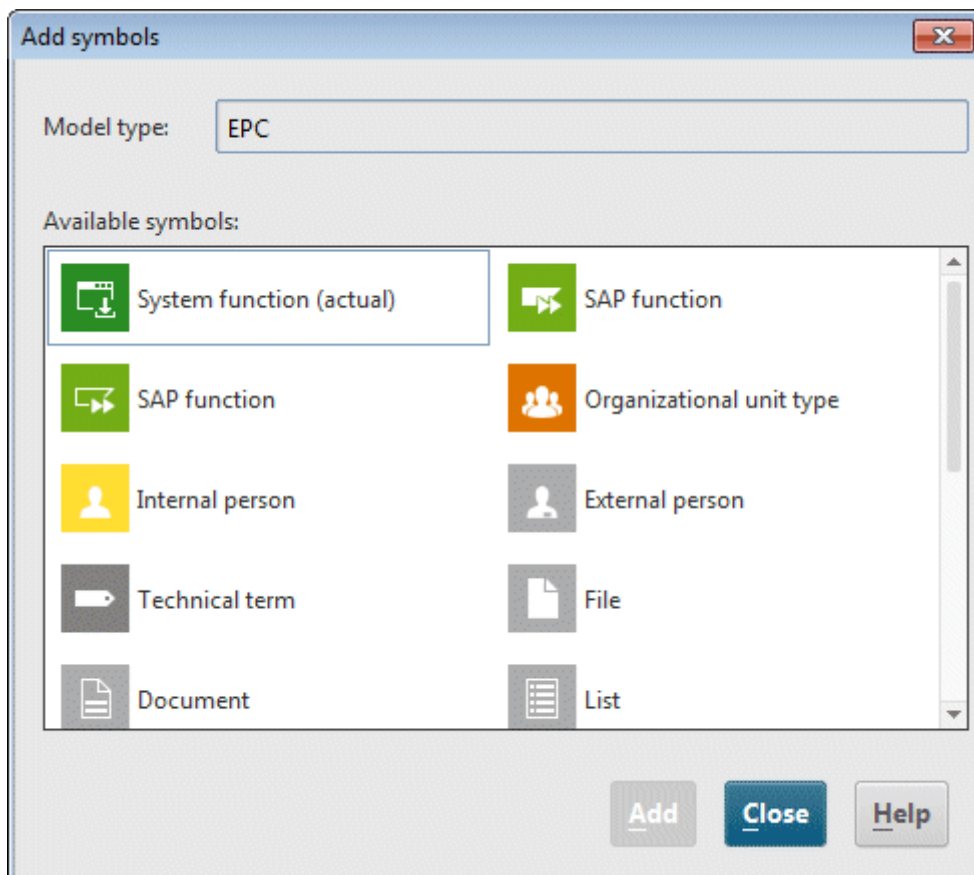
Add symbols

Model type: EPC

Available symbols:

System function (actual)
SAP function
SAP function
Organizational unit type
Internal person
External person
Technical term
File
Document
List

Add
Close
Help